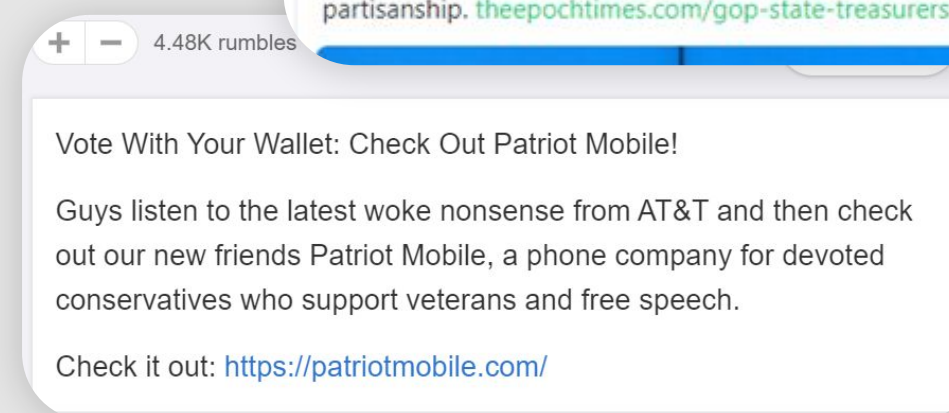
partisanship. theepochtimes.com/gop-state-treasurers

+ − 4.48K rumbles

Vote With Your Wallet: Check Out Patriot Mobile!

Guys listen to the latest woke nonsense from AT&T and then check out our new friends Patriot Mobile, a phone company for devoted conservatives who support veterans and free speech.

Check it out: https://patriotmobile.com/